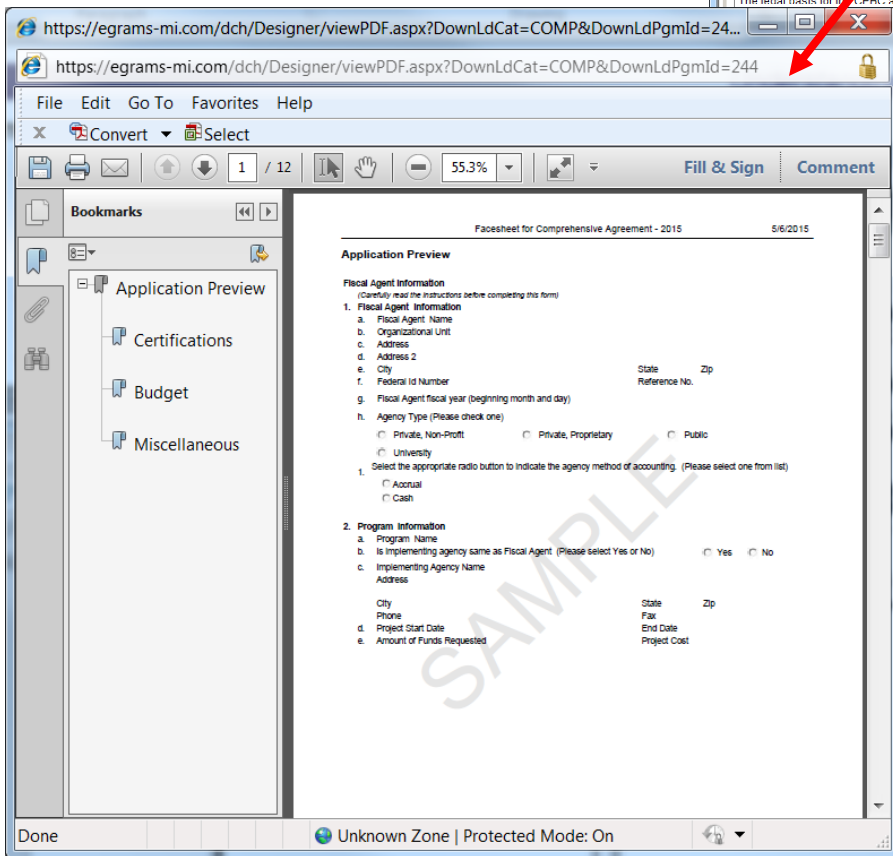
https://egrams-mi.com/dch/Designer/viewPDF.aspx?DownLdCat=COMP&DownLdPgmId=24...

https://egrams-mi.com/dch/Designer/viewPDF.aspx?DownLdCat=COMP&DownLdPgmId=244

File Edit Go To Favorites Help

Convert Select

1 / 12 55.3% Fill & Sign Comment

Bookmarks

Application Preview

Certifications

Budget

Miscellaneous

Facesheet for Comprehensive Agreement - 2015 5/6/2015

Application Preview

Fiscal Agent Information
(Carefully read the instructions before completing this form)

1. Fiscal Agent Information
a. Fiscal Agent Name
b. Organizational Unit
c. Address
d. Address 2
e. City State Zip
f. Federal Id Number Reference No.
g. Fiscal Agent fiscal year (beginning month and day)
h. Agency Type (Please check one)
Private, Non-Profit Private, Proprietary Public
University
i. Select the appropriate radio button to indicate the agency method of accounting. (Please select one from list)
Accrual
Cash

2. Program Information
a. Program Name
b. Is implementing agency same as Fiscal Agent (Please select Yes or No) Yes No
c. Implementing Agency Name
Address
City State Zip
Phone Fax
d. Project Start Date End Date
e. Amount of Funds Requested Project Cost

SAMPLE

Done Unknown Zone | Protected Mode: On